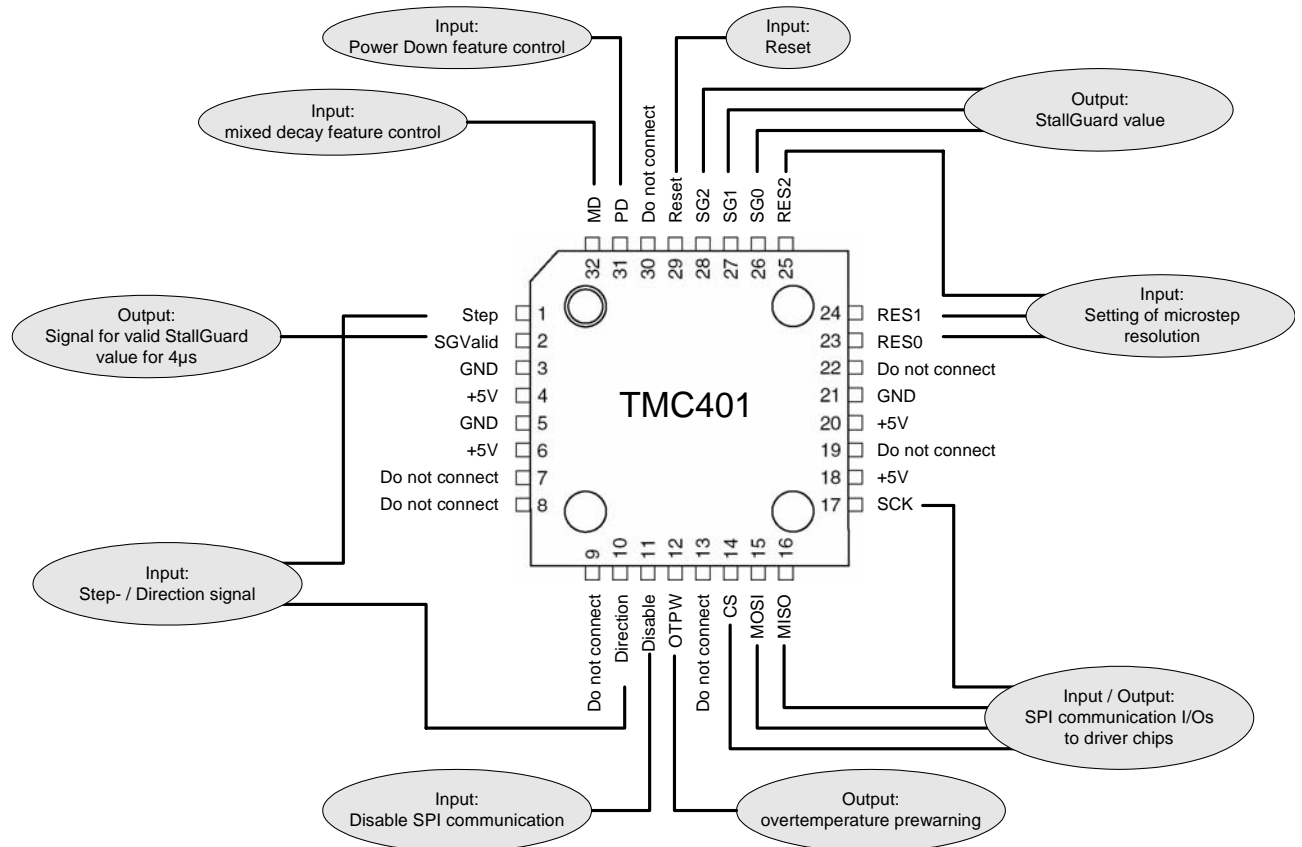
Input:
Power Down feature control

Input:
Reset

Input:
mixed decay feature control

Output:
StallGuard value

MD
PD
Do not connect
Reset
SG2
SG1
SG0
RES2

32
31
30
29
28
27
26
25

Output:
Signal for valid StallGuard value for 4µs

Step 1
SGValid 2
GND 3
+5V 4
GND 5
+5V 6
Do not connect 7
Do not connect 8

TMC401

Input:
Setting of microstep resolution

24 RES1
23 RES0
22 Do not connect
21 GND
20 +5V
19 Do not connect
18 +5V
17 SCK

9
10
11
12
13
14
15
16

Input:
Step- / Direction signal

Do not connect
Direction
Disable
OTPW
Do not connect
CS
MOSI
MISO

Input / Output:
SPI communication I/Os to driver chips

Input:
Disable SPI communication

Output:
overtemperature prewarning